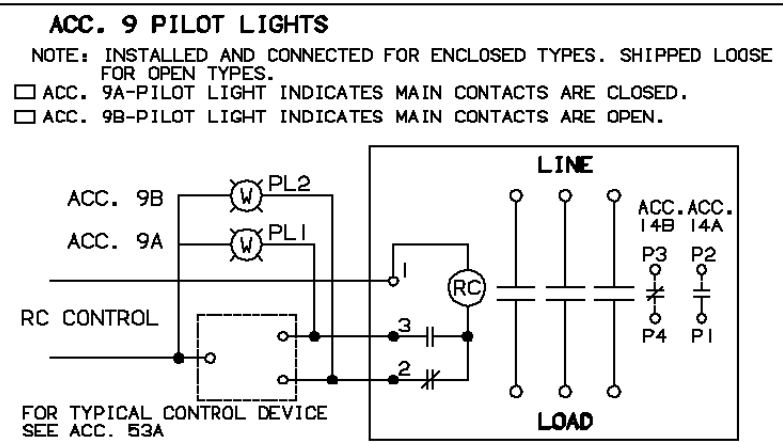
ACC. 9 PILOT LIGHTS

NOTE: INSTALLED AND CONNECTED FOR ENCLOSED TYPES. SHIPPED LOOSE FOR OPEN TYPES.

☐ ACC. 9A-PILOT LIGHT INDICATES MAIN CONTACTS ARE CLOSED.

☐ ACC. 9B-PILOT LIGHT INDICATES MAIN CONTACTS ARE OPEN.

LINE

ACC. 9B

W

PL2

ACC. 9A

W

PL1

ACC. ACC. 14B 14A

P3

P2

1

RC

RC CONTROL

3

P4

P1

2

FOR TYPICAL CONTROL DEVICE SEE ACC. 53A

LOAD